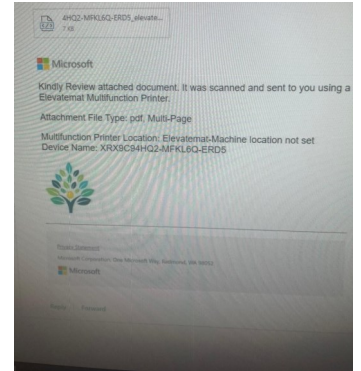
4HQ2-MFKL6Q-ERD5_elevate...
7 kB

Microsoft

Kindly Review attached document. It was scanned and sent to you using a Elevatemat Multifunction Printer.

Attachment File Type: pdf, Multi-Page

Multifunction Printer Location: Elevatemat-Machine location not set
Device Name: XRX9C94HQ2-MFKL6Q-ERD5

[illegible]

Microsoft Corporation, One Microsoft Way, Redmond, WA 98052

Microsoft

Reply Forward